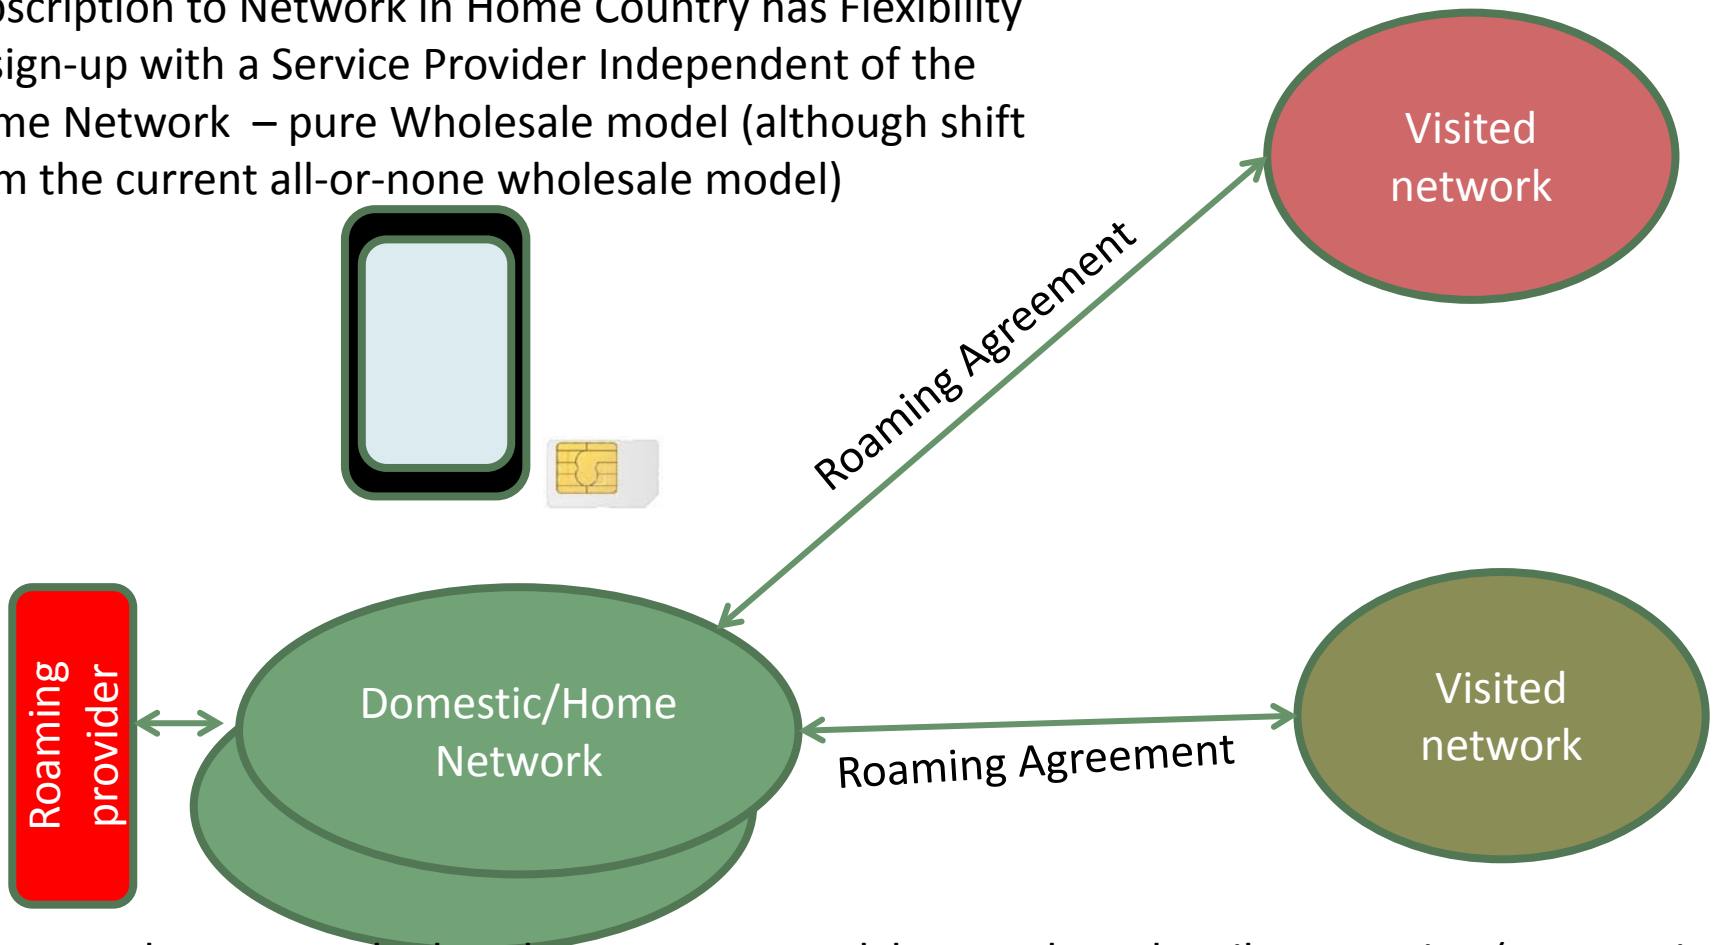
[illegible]scription to Network in Home Country has Flexibility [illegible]sign-up with a Service Provider Independent of the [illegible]me Network – pure Wholesale model (although shift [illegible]m the current all-or-none wholesale model)

Visited network

Roaming Agreement

Roaming provider

Domestic/Home Network

Roaming Agreement

Visited network

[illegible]